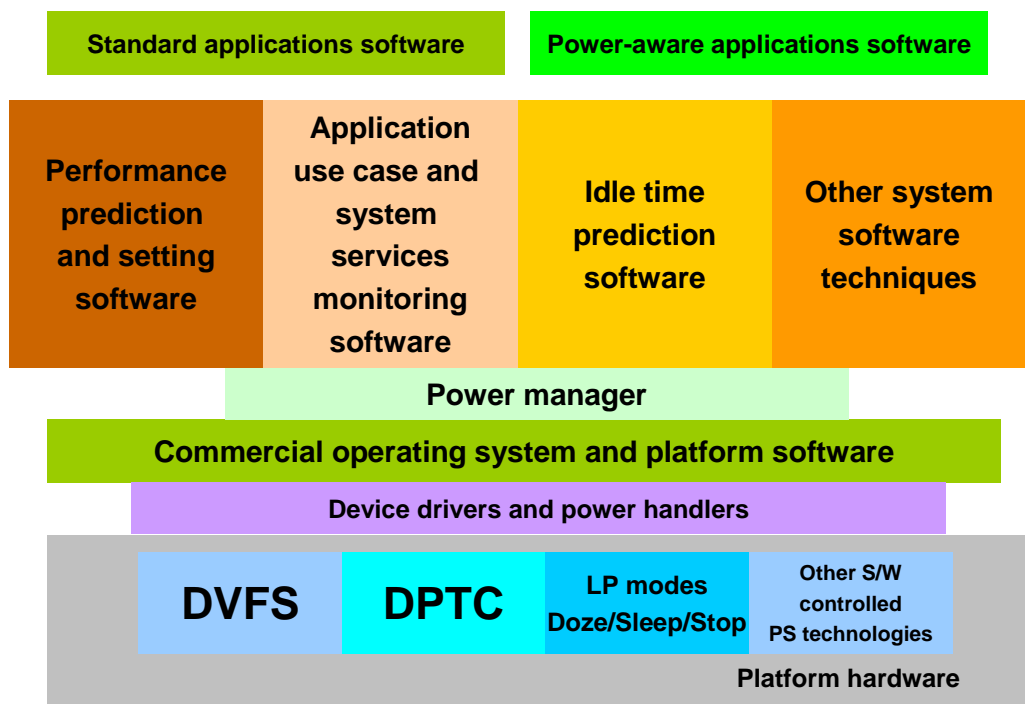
Standard applications software

Power-aware applications software

Performance prediction and setting software

Application use case and system services monitoring software

Idle time prediction software

Other system software techniques

Power manager

Commercial operating system and platform software

Device drivers and power handlers

DVFS

DPTC

LP modes Doze/Sleep/Stop

Other S/W controlled PS technologies

Platform hardware